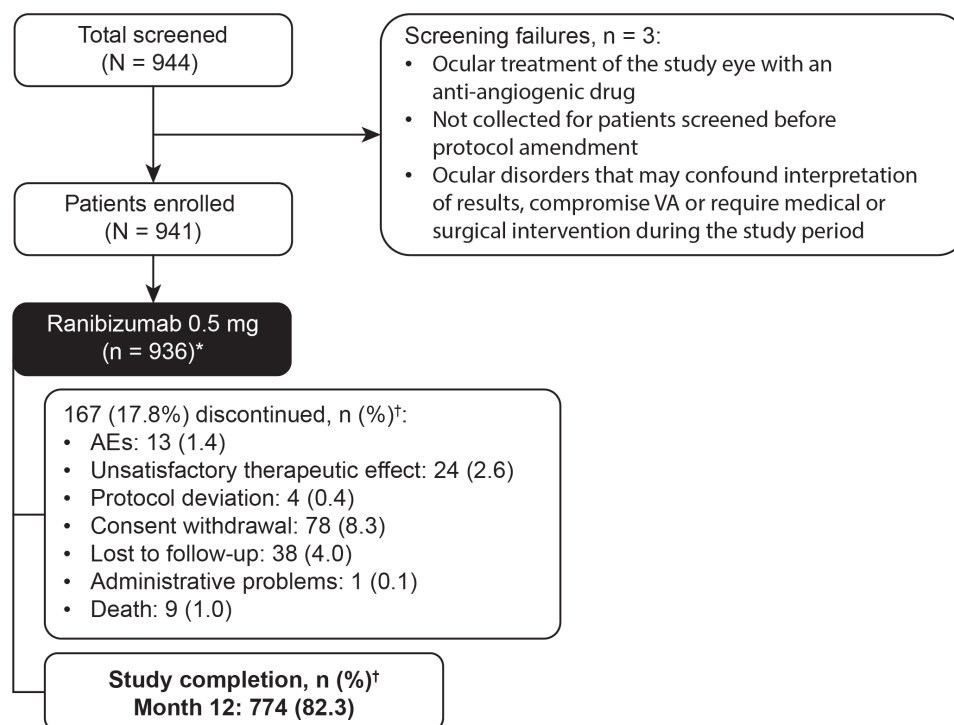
Total screened
(N = 944)

Screening failures, n = 3:
• Ocular treatment of the study eye with an anti-angiogenic drug
• Not collected for patients screened before protocol amendment
• Ocular disorders that may confound interpretation of results, compromise VA or require medical or surgical intervention during the study period

Patients enrolled
(N = 941)

Ranibizumab 0.5 mg
(n = 936)*

167 (17.8%) discontinued, n (%)$^{\dagger}$:
• AEs: 13 (1.4)
• Unsatisfactory therapeutic effect: 24 (2.6)
• Protocol deviation: 4 (0.4)
• Consent withdrawal: 78 (8.3)
• Lost to follow-up: 38 (4.0)
• Administrative problems: 1 (0.1)
• Death: 9 (1.0)

Study completion, n (%)$^{\dagger}$
Month 12: 774 (82.3)